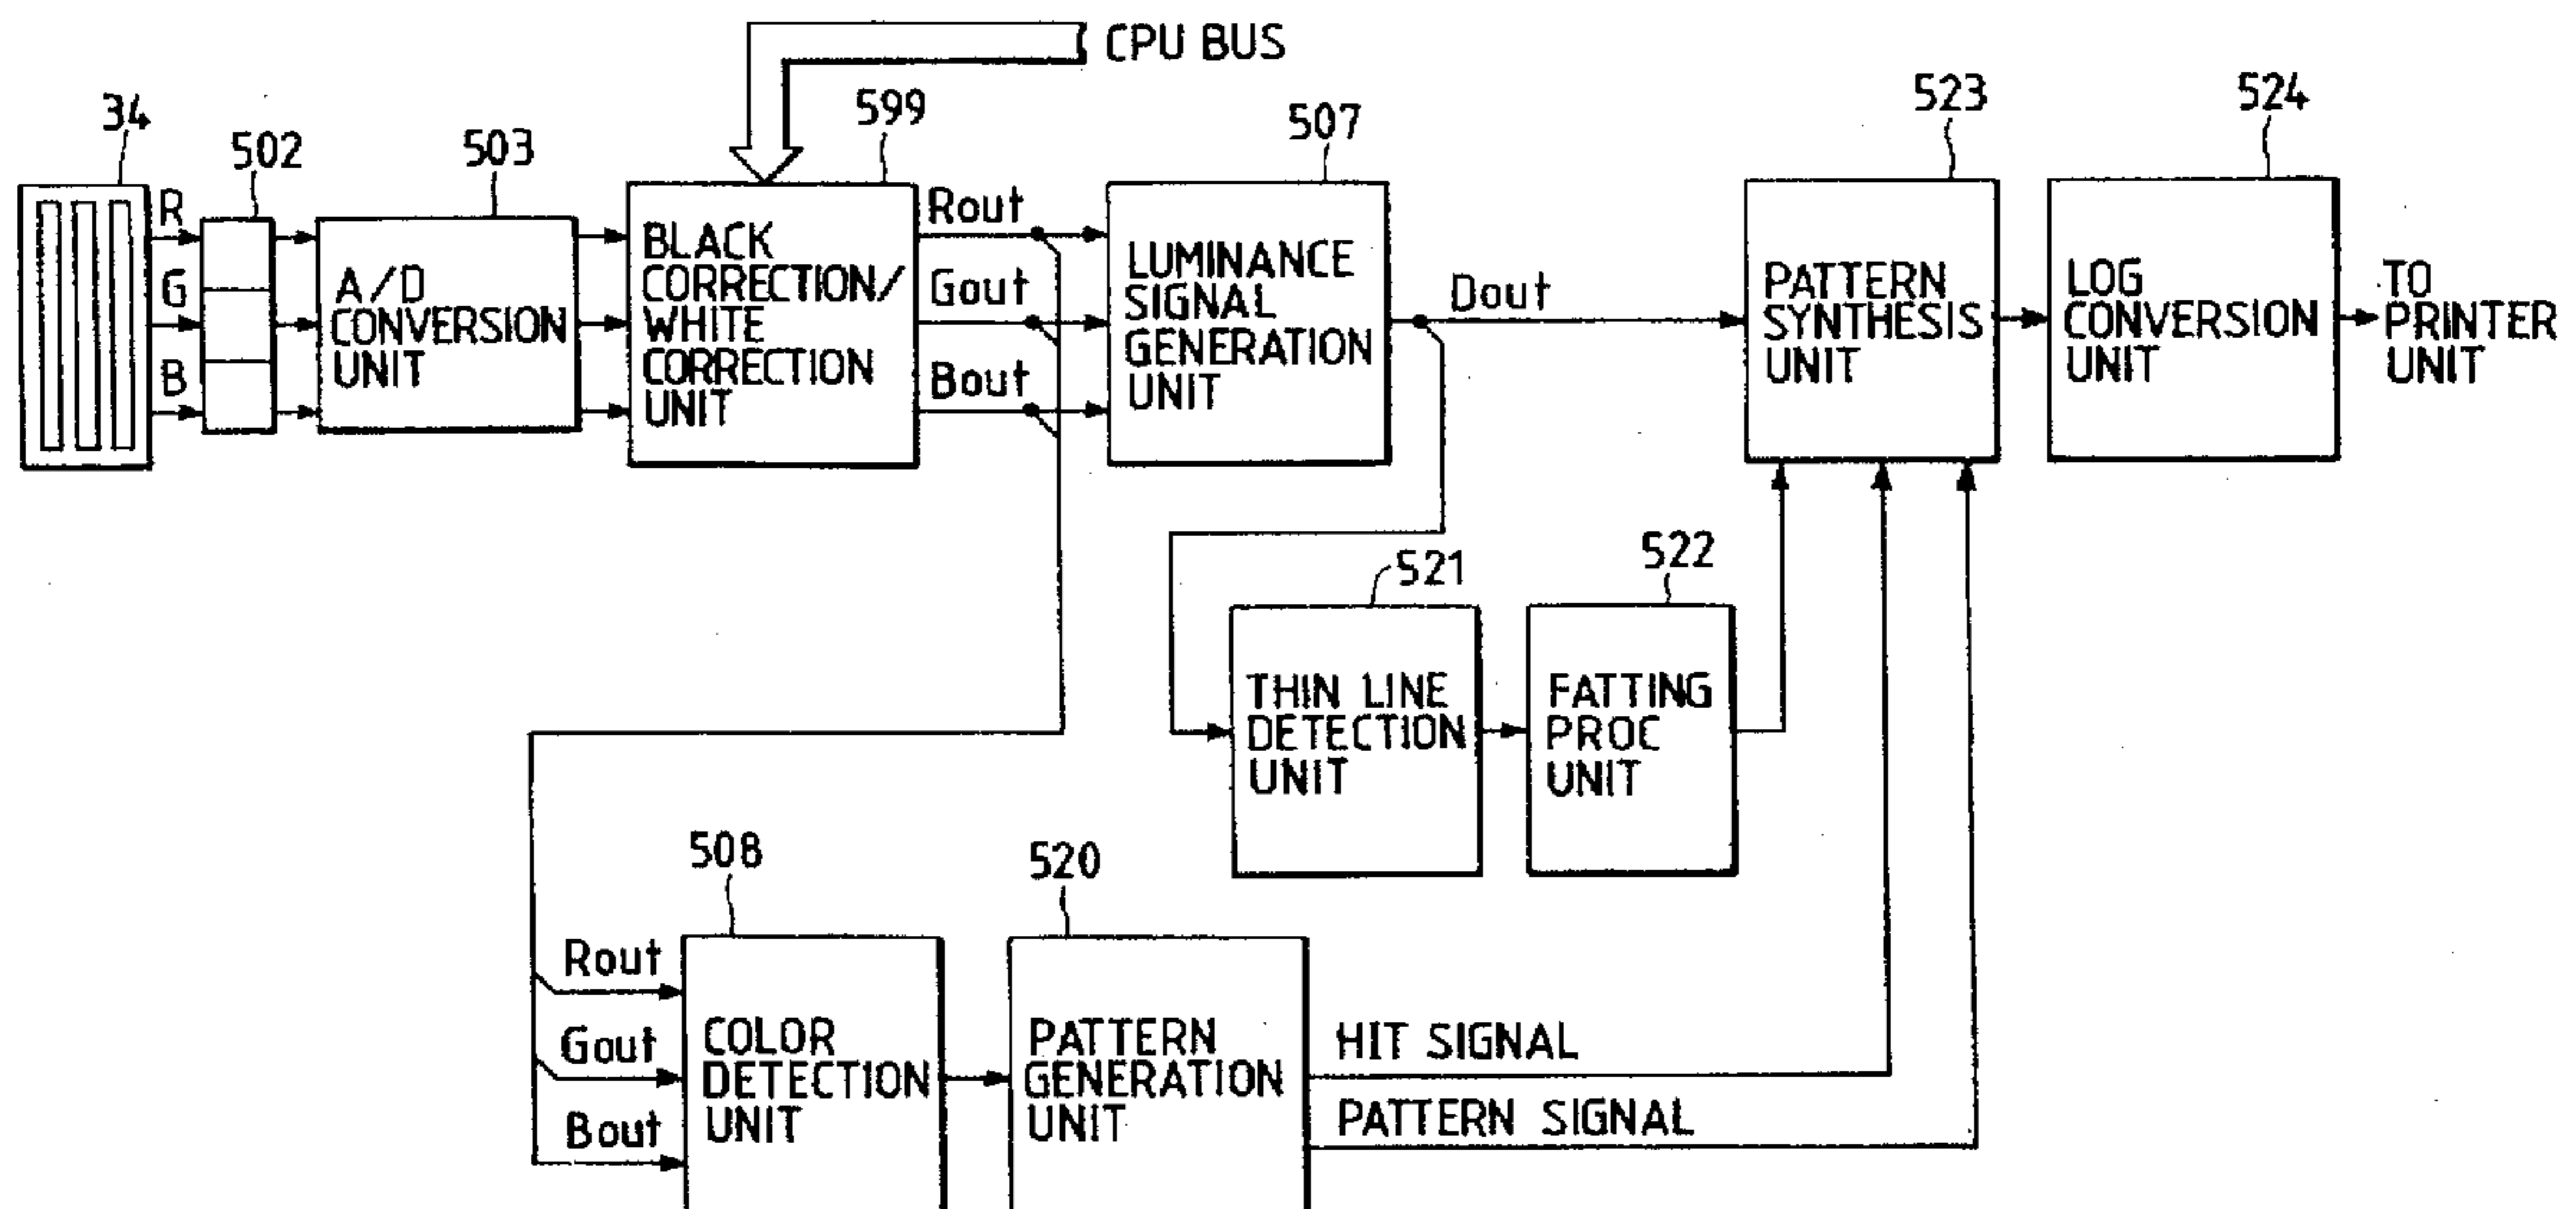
CPU BUS

34

502

R

G

B

503

A/D CONVERSION UNIT

599

BLACK CORRECTION/ WHITE CORRECTION UNIT

Rout

Gout

Bout

507

LUMINANCE SIGNAL GENERATION UNIT

Dout

523

PATTERN SYNTHESIS UNIT

524

LOG CONVERSION UNIT

TO PRINTER UNIT

521

THIN LINE DETECTION UNIT

522

FATTING PROC UNIT

508

Rout

Gout

Bout

COLOR DETECTION UNIT

520

PATTERN GENERATION UNIT

HIT SIGNAL

PATTERN SIGNAL